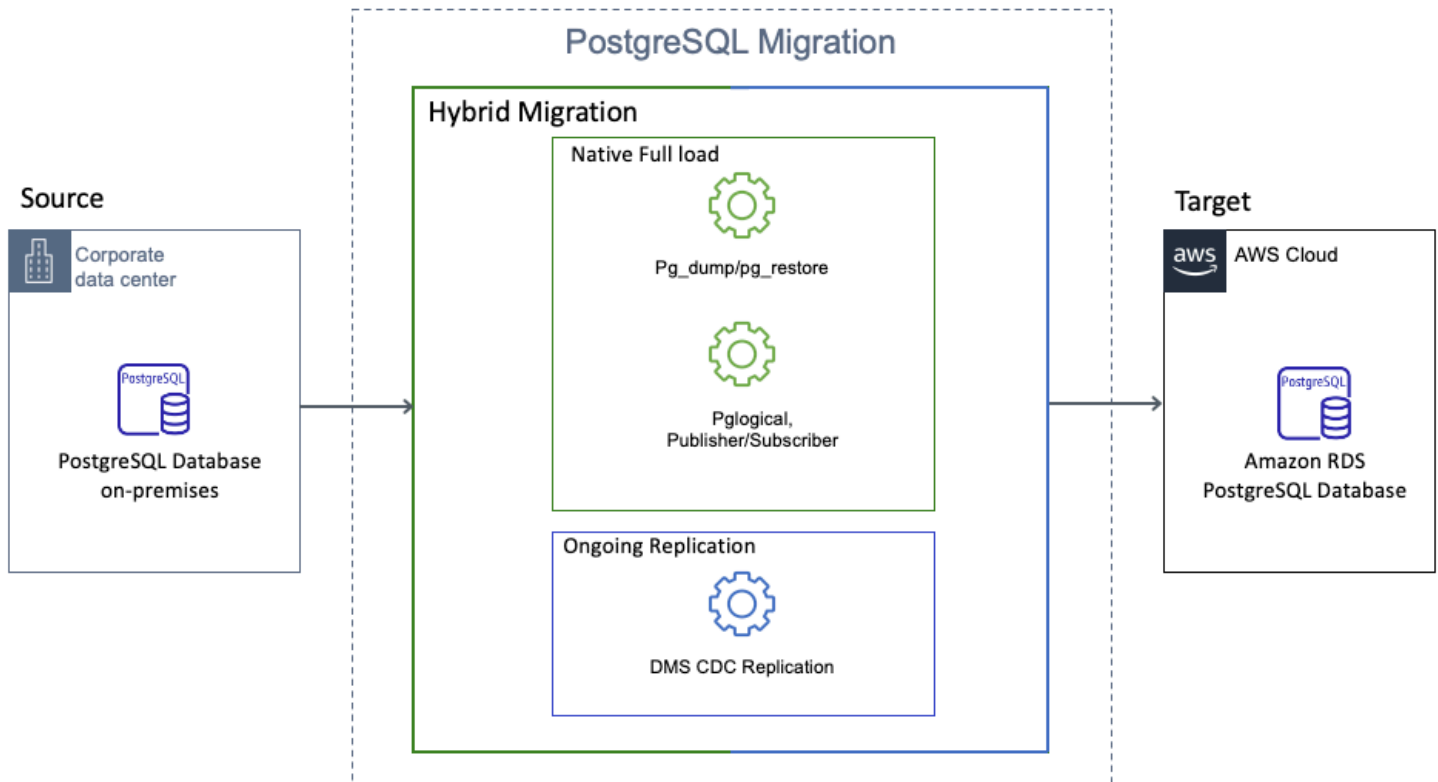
PostgreSQL Migration

Source

Corporate data center

PostgreSQL

PostgreSQL Database on-premises

Hybrid Migration

Native Full load

Pg_dump/pg_restore

Pglogical, Publisher/Subscriber

Ongoing Replication

DMS CDC Replication

Target

aws AWS Cloud

PostgreSQL

Amazon RDS PostgreSQL Database